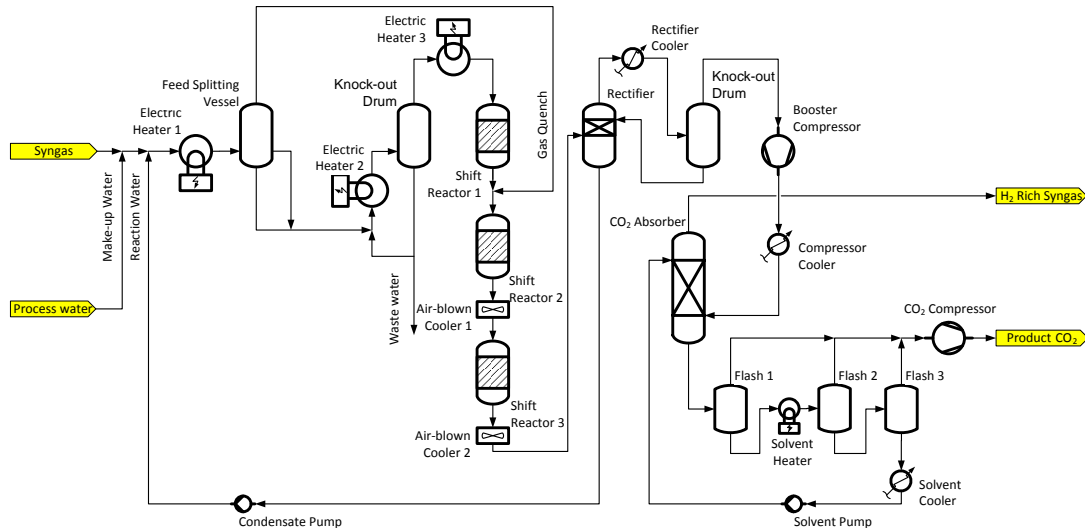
Electric Heater 3

Rectifier Cooler

Feed Splitting Vessel

Knock-out Drum

Knock-out Drum

Electric Heater 1

Rectifier

Booster Compressor

Syngas

Electric Heater 2

Gas Quench

Shift Reactor 1

H₂ Rich Syngas

Make-up Water

Reaction Water

CO₂ Absorber

Compressor Cooler

Waste water

Shift Reactor 2

Process water

Air-blown Cooler 1

CO₂ Compressor

Product CO₂

Flash 1

Flash 2

Flash 3

Shift Reactor 3

Solvent Heater

Air-blown Cooler 2

Solvent Cooler

Condensate Pump

Solvent Pump